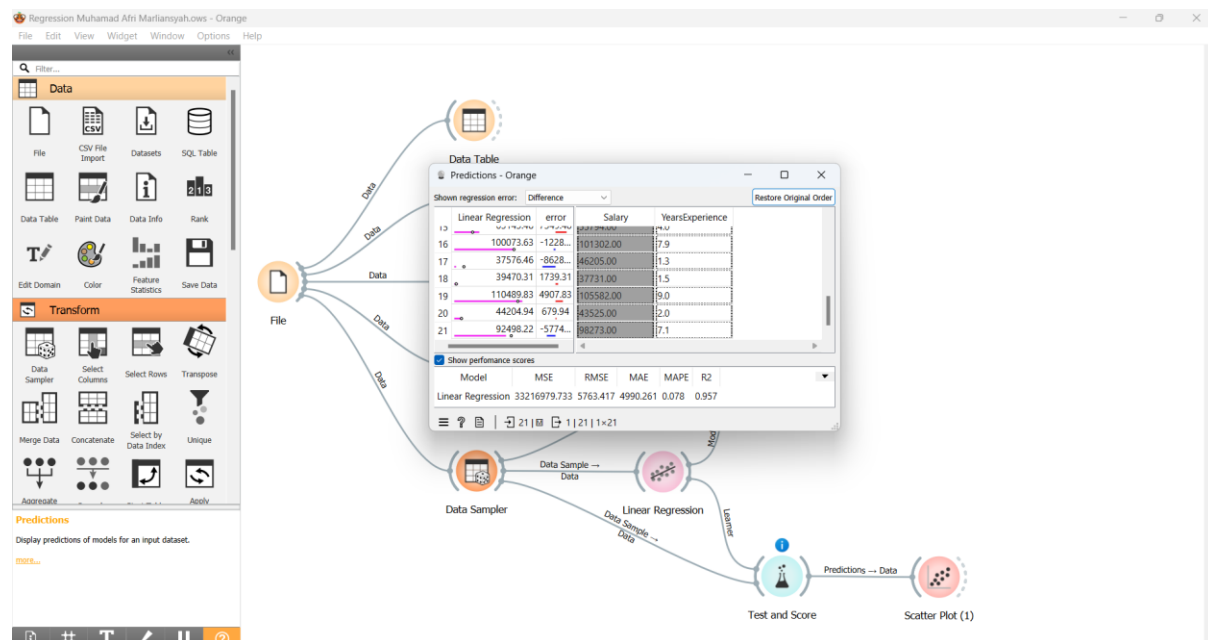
Regression Muhamad Afri Marliansyah.ows - Orange

File Edit View Widget Window Options Help

Filter...

Data

File
CSV File Import
Datasets
SQL Table
Data Table
Paint Data
Data Info
Rank
Edit Domain
Color
Feature Statistics
Save Data

Transform

Data Sampler
Select Columns
Select Rows
Transpose
Merge Data
Concatenate
Select by Data Index
Unique
Aggregate
Apply

Predictions

Display predictions of models for an input dataset.

more...

Data Table

Predictions - Orange

Shown regression error: Difference

Restore Original Order

| | Linear Regression | error | Salary | YearsExperience |
|---|---|---|---|---|
| 15 | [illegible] | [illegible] | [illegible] | 4.0 |
| 16 | 100073.63 | -1228... | 101302.00 | 7.9 |
| 17 | 37576.46 | -8628... | 46205.00 | 1.3 |
| 18 | 39470.31 | 1739.31 | 37731.00 | 1.5 |
| 19 | 110489.83 | 4907.83 | 105582.00 | 9.0 |
| 20 | 44204.94 | 679.94 | 43525.00 | 2.0 |
| 21 | 92498.22 | -5774... | 98273.00 | 7.1 |

Show perfomance scores

| Model | MSE | RMSE | MAE | MAPE | R2 |
|---|---|---|---|---|---|
| Linear Regression | 33216979.733 | 5763.417 | 4990.261 | 0.078 | 0.957 |

21 | 21 | 21 | 1×21

Data
Data
Data
Data
Data
File

Data Sampler
Data Sample → Data
Linear Regression
Model
Learner
Data Sample → Data
Test and Score
Predictions → Data
Scatter Plot (1)